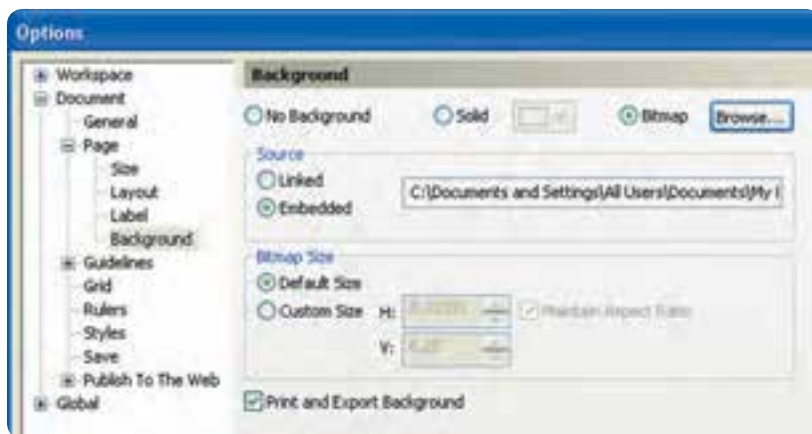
Options

Workspace
Document
General
Page
Size
Layout
Label
Background
Guidelines
Grid
Rulers
Styles
Save
Publish To The Web
Global

Background

No Background
Solid
Bitmap
Browse...

Source
Linked
Embedded
C:\Documents and Settings\All Users\Documents\My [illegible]

Bitmap Size
Default Size
Custom Size
H: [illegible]
Maintain Aspect Ratio
V: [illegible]

Print and Export Background